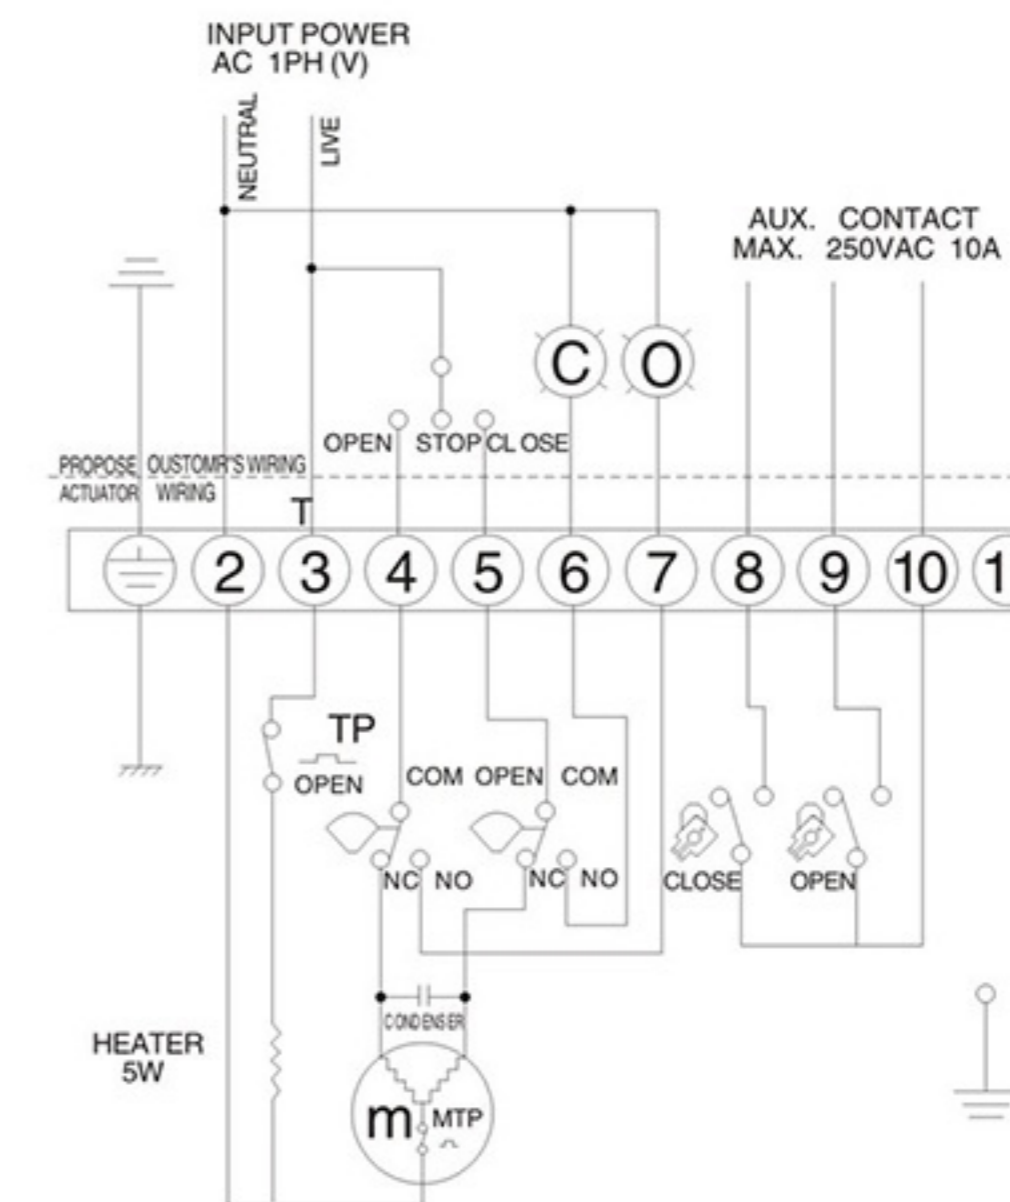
INPUT POWER
AC 1PH (V)

NEUTRAL
LIVE

AUX. CONTACT
MAX. 250VAC 10A

C
O

OPEN STOP CL OSE

PROPOSE OUSTOMR'S WIRING
ACTUATOR WIRING

T

2 3 4 5 6 7 8 9 10 1

TP
OPEN

COM OPEN COM

NC NO NC NO

CLOSE OPEN

CONDENSER

HEATER
5W

m MTP